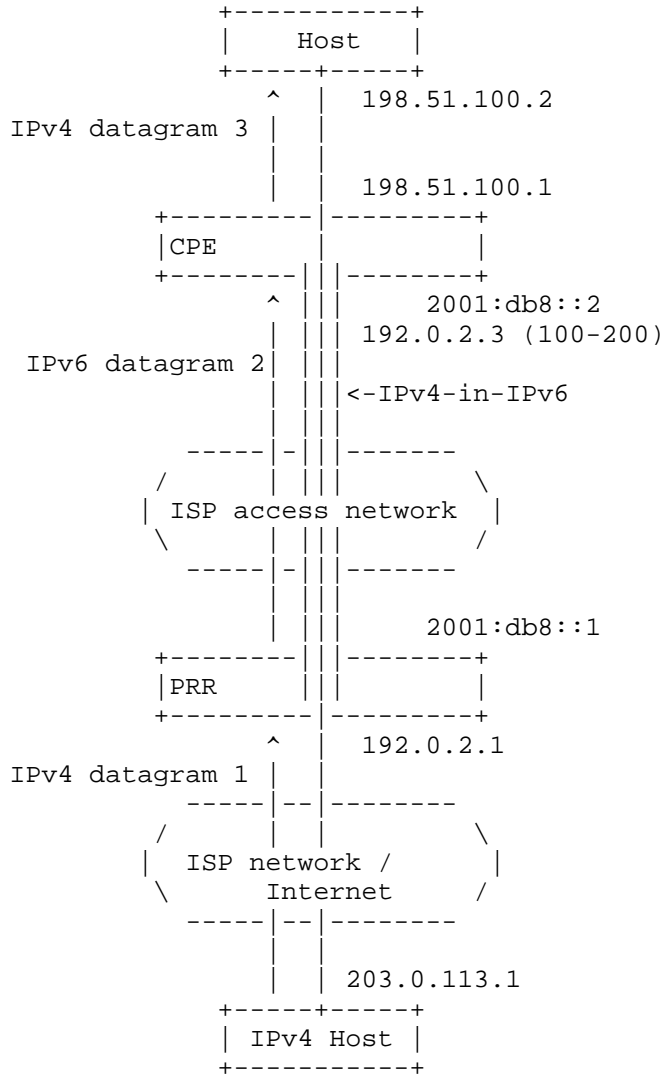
Host

198.51.100.2

IPv4 datagram 3

198.51.100.1

CPE

2001:db8::2

192.0.2.3 (100-200)

IPv6 datagram 2

<-IPv4-in-IPv6

ISP access network

2001:db8::1

PRR

192.0.2.1

IPv4 datagram 1

ISP network /
Internet

203.0.113.1

IPv4 Host